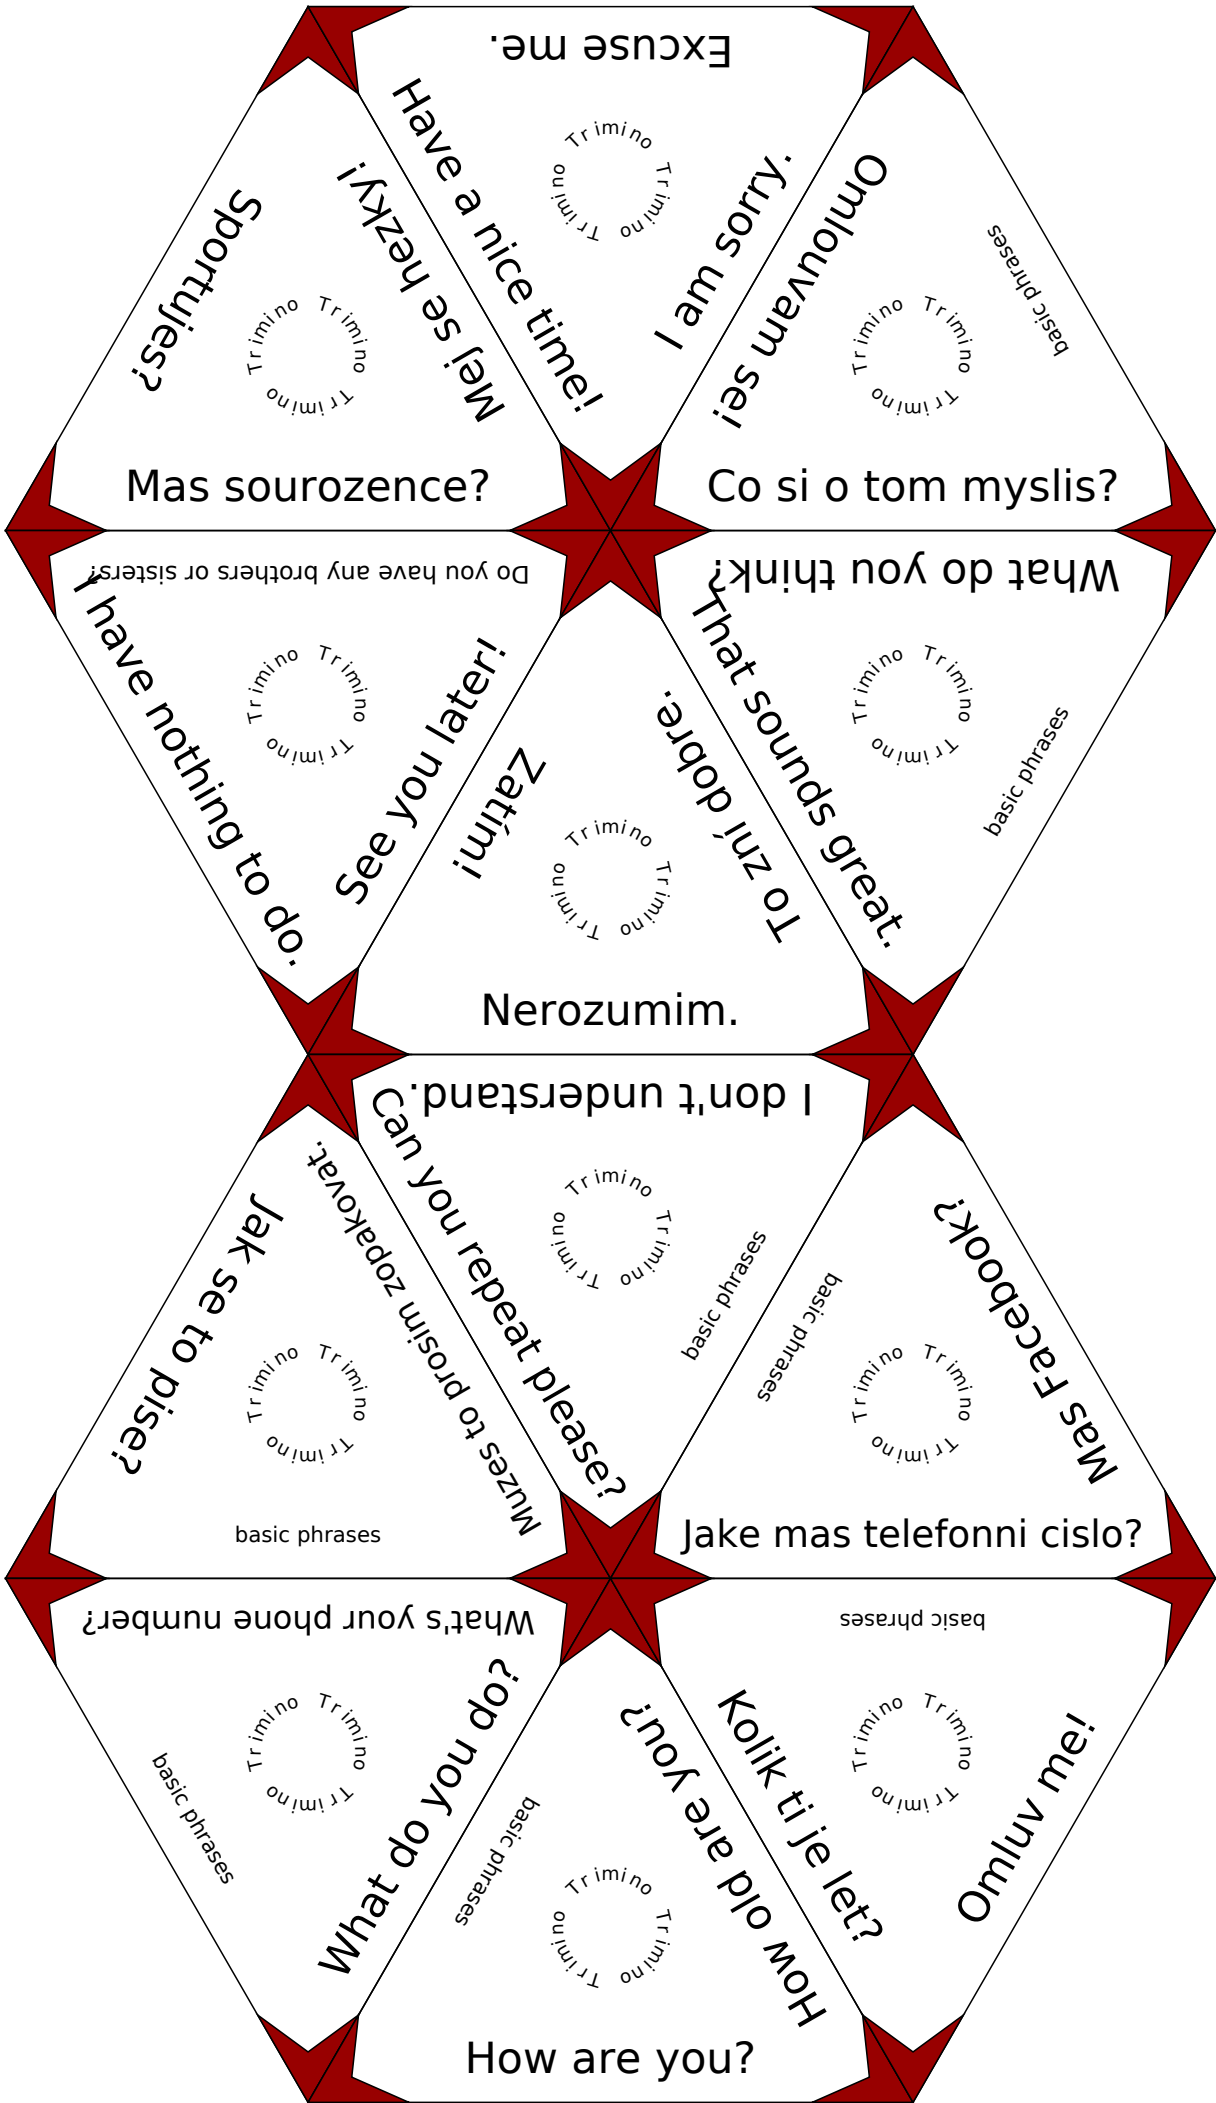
Excuse me.

Have a nice time!

I am sorry.

Trimino Trimino Trimino

Sportuješ?

Mej se hezky!

Trimino Trimino Trimino

Mas sourozence?

Omlouvam se!

basic phrases

Trimino Trimino Trimino

Co si o tom myslis?

Do you have any brothers or sisters?

I have nothing to do.

Trimino Trimino Trimino

See you later!

Zatím!

To zní dobre.

Trimino Trimino Trimino

Nerozumim.

What do you think?

That sounds great.

Trimino Trimino Trimino

basic phrases

I don't understand.

Can you repeat please?

Trimino Trimino Trimino

basic phrases

Jak se to pise?

Muzes to prosim zopakovat.

Trimino Trimino Trimino

basic phrases

basic phrases

Mas Facebook?

Trimino Trimino Trimino

Jake mas telefonni cislo?

What's your phone number?

Trimino Trimino Trimino

basic phrases

What do you do?

basic phrases

How old are you?

Trimino Trimino Trimino

How are you?

basic phrases

Kolik ti je let?

Trimino Trimino Trimino

Omluv me!